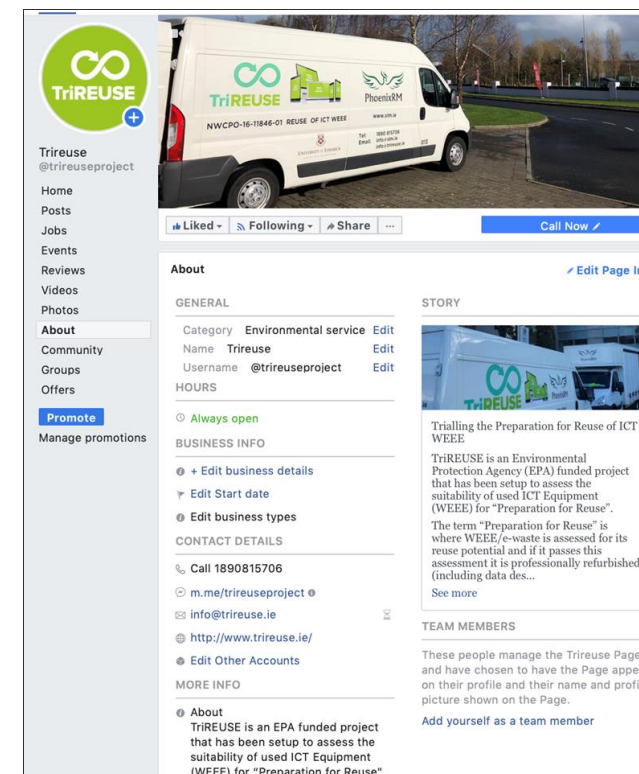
TriREUSE

Trireuse
@trireuseproject

Home
Posts
Jobs
Events
Reviews
Videos
Photos
About
Community
Groups
Offers

Promote
Manage promotions

TriREUSE
PhoenixRM
NWCPO-16-11846-01 REUSE OF ICT WEEE

Liked
Following
Share
...
Call Now

About
Edit Page In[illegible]

GENERAL
Category Environmental service Edit
Name Trireuse Edit
Username @trireuseproject Edit

HOURS
Always open

BUSINESS INFO
+ Edit business details
Edit Start date
Edit business types

CONTACT DETAILS
Call 1890815706
m.me/trireuseproject
info@trireuse.ie
http://www.trireuse.ie/
Edit Other Accounts

MORE INFO
About
TriREUSE is an EPA funded project that has been setup to assess the suitability of used ICT Equipment (WEEE) for "Preparation for Reuse"

STORY
TriREUSE
Trialling the Preparation for Reuse of ICT WEEE
TriREUSE is an Environmental Protection Agency (EPA) funded project that has been setup to assess the suitability of used ICT Equipment (WEEE) for "Preparation for Reuse".
The term "Preparation for Reuse" is where WEEE/e-waste is assessed for its reuse potential and if it passes this assessment it is professionally refurbished (including data des...
See more

TEAM MEMBERS
These people manage the Trireuse Page and have chosen to have the Page appe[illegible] on their profile and their name and profi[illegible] picture shown on the Page.
Add yourself as a team member